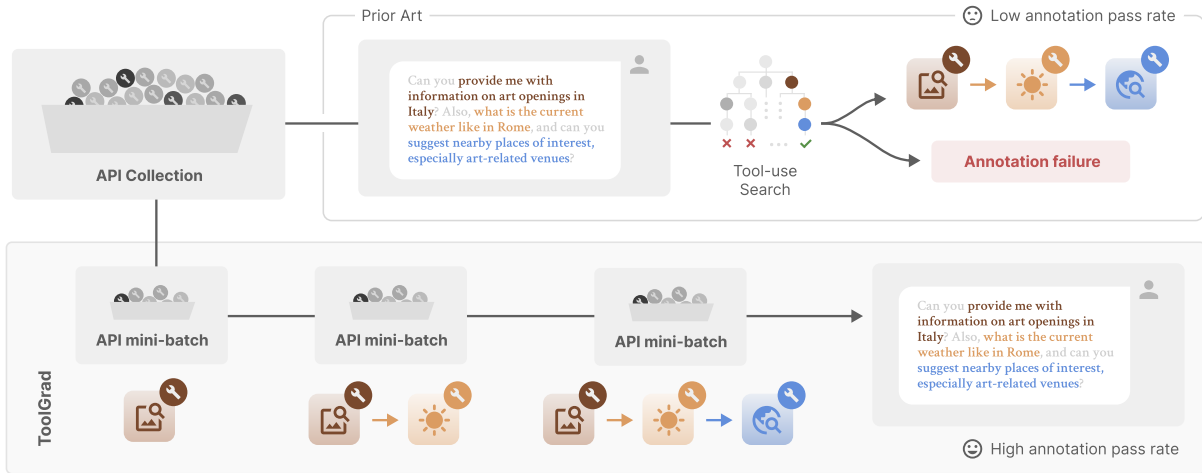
Prior Art

Low annotation pass rate

API Collection

Can you provide me with information on art openings in Italy? Also, what is the current weather like in Rome, and can you suggest nearby places of interest, especially art-related venues?

Tool-use Search

Annotation failure

API mini-batch

API mini-batch

API mini-batch

Can you provide me with information on art openings in Italy? Also, what is the current weather like in Rome, and can you suggest nearby places of interest, especially art-related venues?

ToolGrad

High annotation pass rate